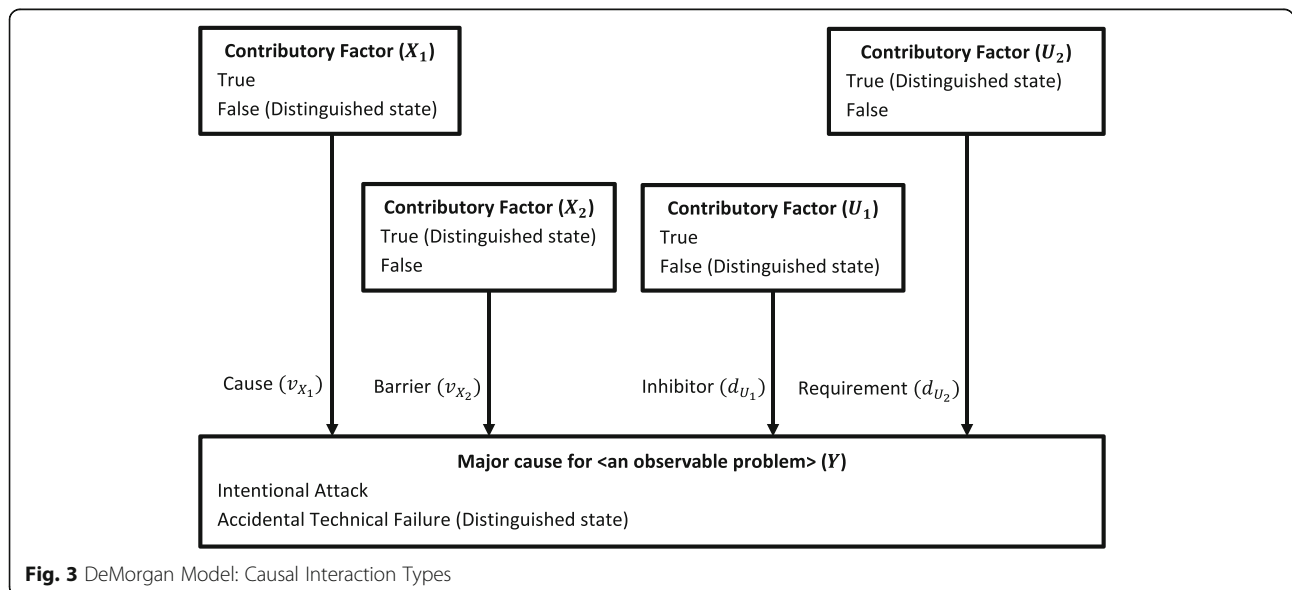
Contributory Factor ($X_1$)
True
False (Distinguished state)

Contributory Factor ($U_2$)
True (Distinguished state)
False

Contributory Factor ($X_2$)
True (Distinguished state)
False

Contributory Factor ($U_1$)
True
False (Distinguished state)

Cause ($v_{X_1}$)

Barrier ($v_{X_2}$)

Inhibitor ($d_{U_1}$)

Requirement ($d_{U_2}$)

Major cause for <an observable problem> ($Y$)
Intentional Attack
Accidental Technical Failure (Distinguished state)

Fig. 3 DeMorgan Model: Causal Interaction Types